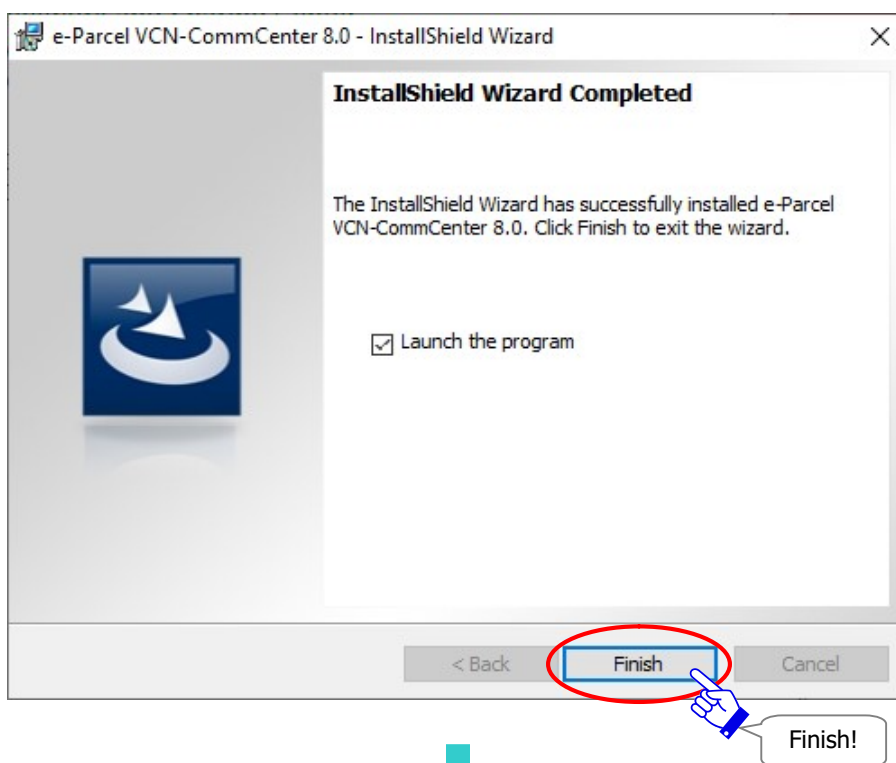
e-Parcel VCN-CommCenter 8.0 - InstallShield Wizard

InstallShield Wizard Completed

The InstallShield Wizard has successfully installed e-Parcel VCN-CommCenter 8.0. Click Finish to exit the wizard.

Launch the program

< Back

Finish

Cancel

Finish!